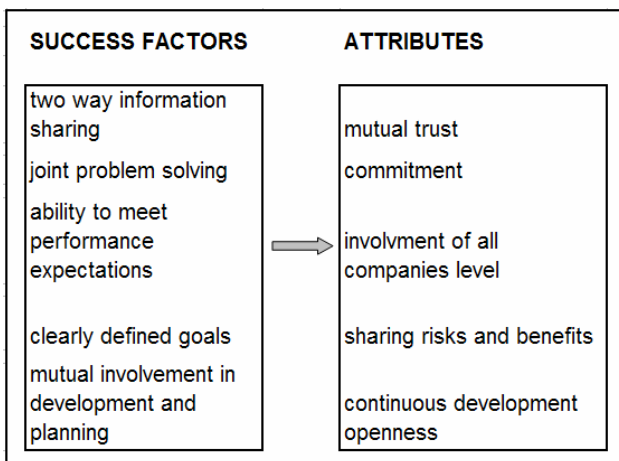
SUCCESS FACTORS

two way information sharing

joint problem solving

ability to meet performance expectations

clearly defined goals

mutual involvement in development and planning

ATTRIBUTES

mutual trust

commitment

involvment of all companies level

sharing risks and benefits

continuous development

openness